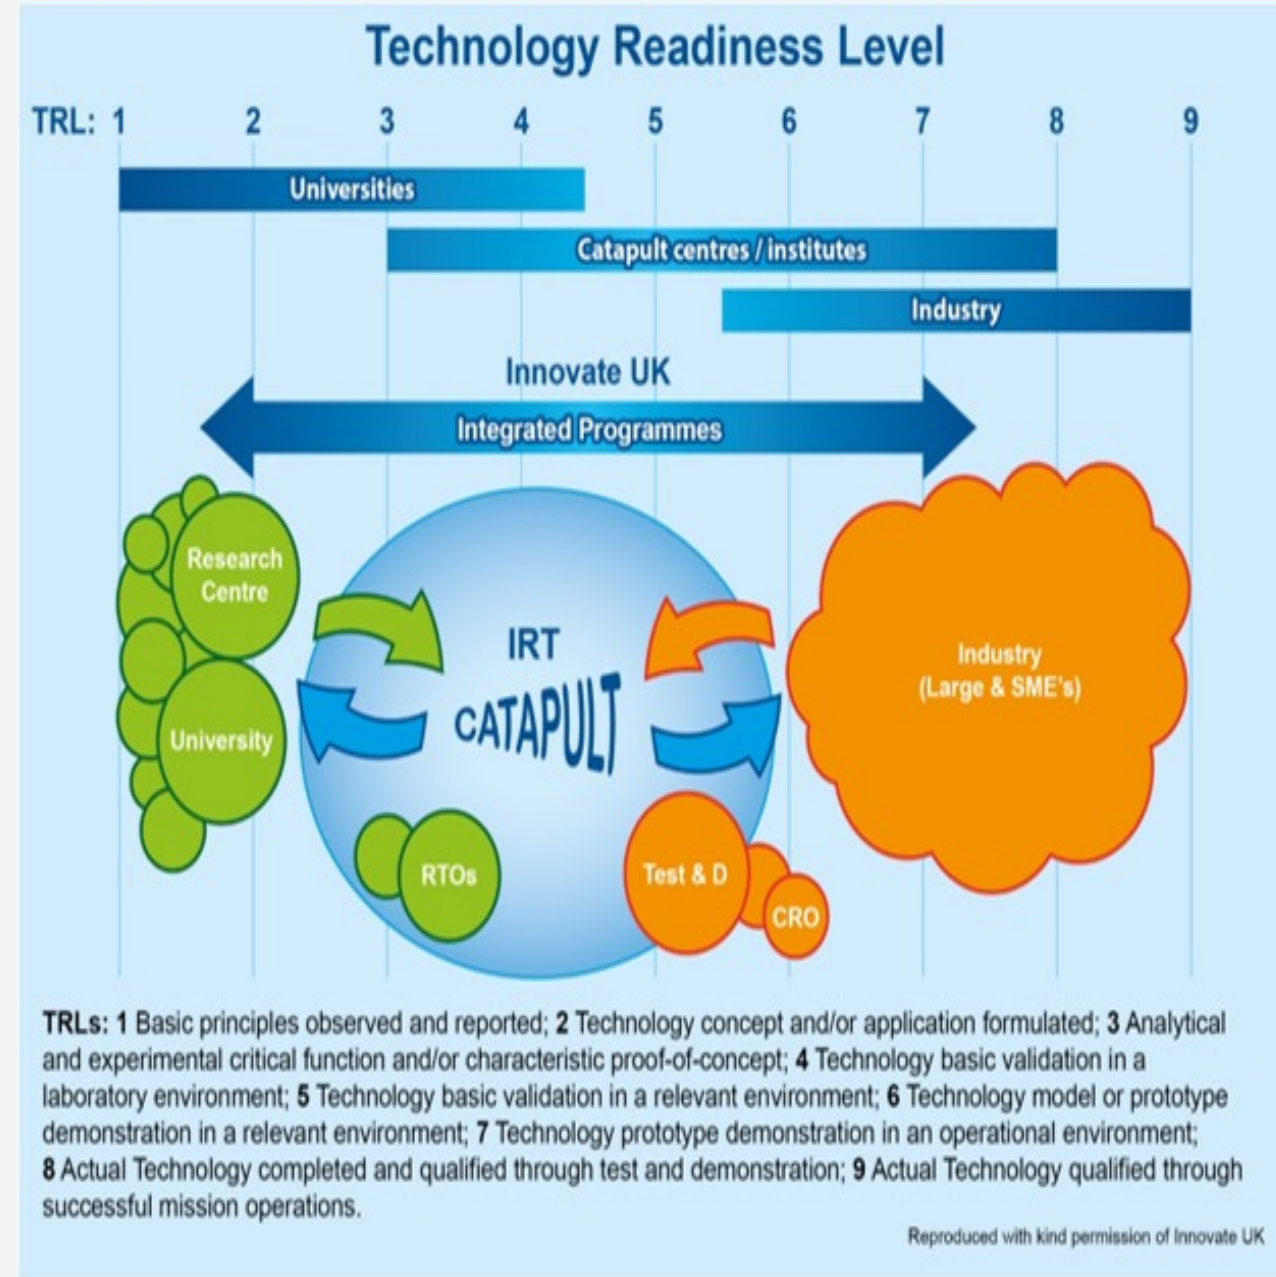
Technology Readiness Level

TRL: 1 2 3 4 5 6 7 8 9

Universities

Catapult centres / institutes

Industry

Innovate UK

Integrated Programmes

Research Centre

University

IRT

CATAPULT

RTOs

Test & D

CRO

Industry (Large & SME's)

TRLs: 1 Basic principles observed and reported; 2 Technology concept and/or application formulated; 3 Analytical and experimental critical function and/or characteristic proof-of-concept; 4 Technology basic validation in a laboratory environment; 5 Technology basic validation in a relevant environment; 6 Technology model or prototype demonstration in a relevant environment; 7 Technology prototype demonstration in an operational environment; 8 Actual Technology completed and qualified through test and demonstration; 9 Actual Technology qualified through successful mission operations.

Reproduced with kind permission of Innovate UK